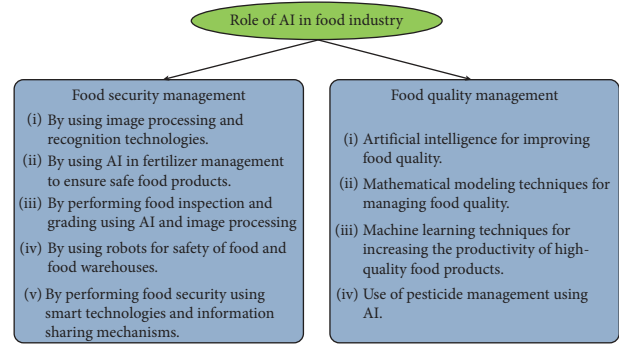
Role of AI in food industry

Food security management

(i) By using image processing and recognition technologies.

(ii) By using AI in fertilizer management to ensure safe food products.

(iii) By performing food inspection and grading using AI and image processing

(iv) By using robots for safety of food and food warehouses.

(v) By performing food security using smart technologies and information sharing mechanisms.

Food quality management

(i) Artificial intelligence for improving food quality.

(ii) Mathematical modeling techniques for managing food quality.

(iii) Machine learning techniques for increasing the productivity of high-quality food products.

(iv) Use of pesticide management using AI.